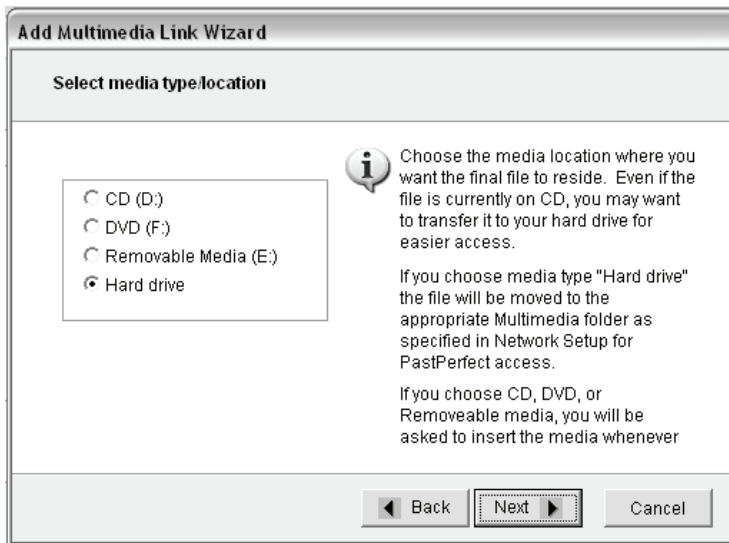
Add Multimedia Link Wizard

Select media type/location

CD (D:)
DVD (F:)
Removable Media (E:)
Hard drive

Choose the media location where you want the final file to reside. Even if the file is currently on CD, you may want to transfer it to your hard drive for easier access.

If you choose media type "Hard drive" the file will be moved to the appropriate Multimedia folder as specified in Network Setup for PastPerfect access.

If you choose CD, DVD, or Removeable media, you will be asked to insert the media whenever

Back
Next
Cancel